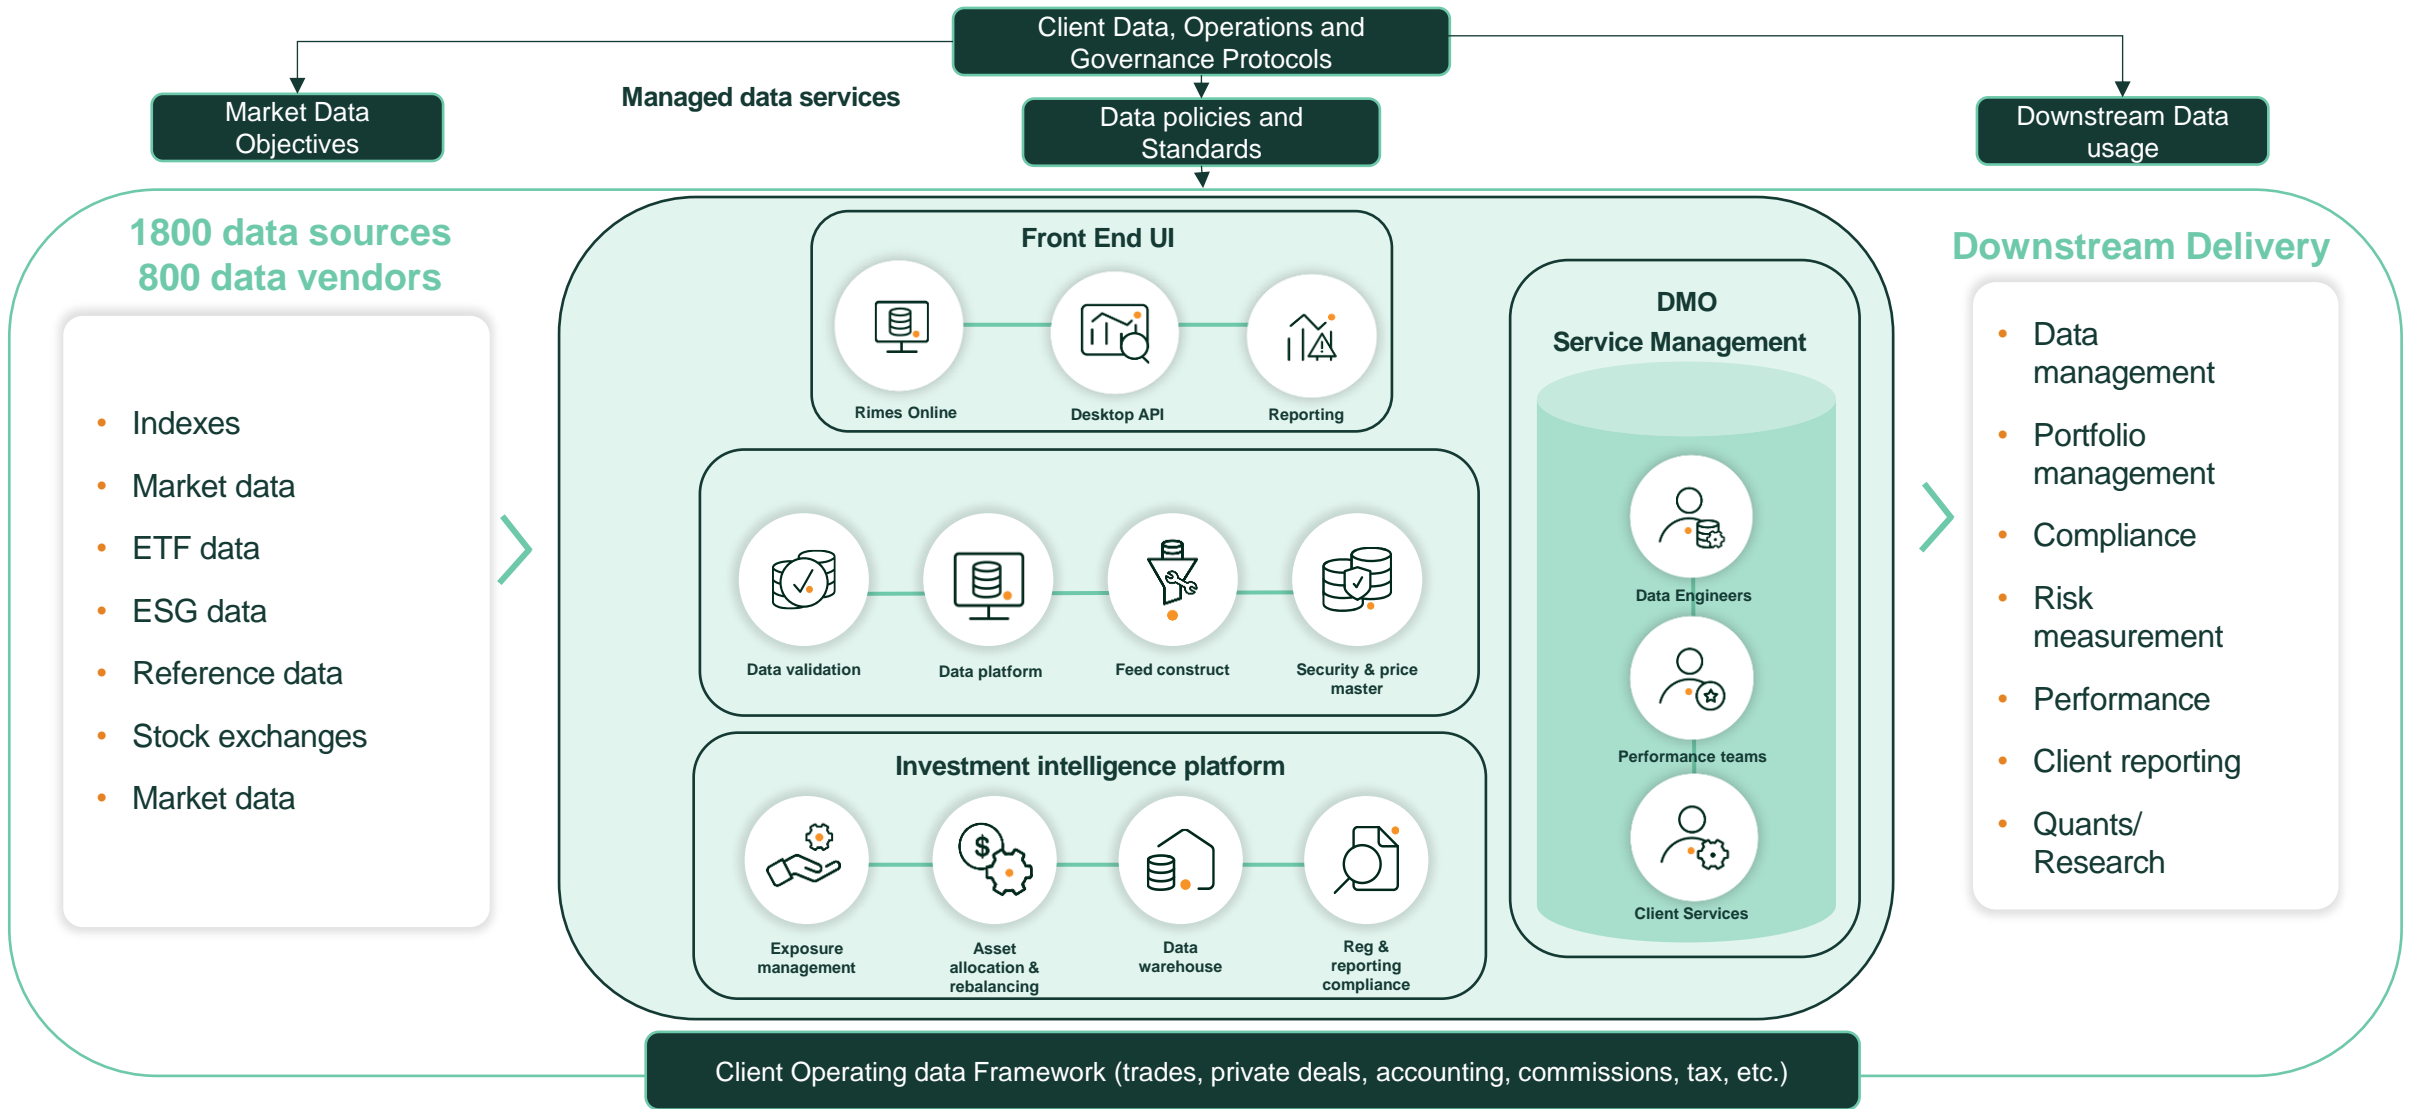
Client Data, Operations and Governance Protocols

Market Data Objectives

Managed data services

Data policies and Standards

Downstream Data usage

1800 data sources
800 data vendors

- Indexes
- Market data
- ETF data
- ESG data
- Reference data
- Stock exchanges
- Market data

Front End UI

Rimes Online

Desktop API

Reporting

Data validation

Data platform

Feed construct

Security & price master

Investment intelligence platform

Exposure management

Asset allocation & rebalancing

Data warehouse

Reg & reporting compliance

DMO
Service Management

Data Engineers

Performance teams

Client Services

Downstream Delivery

- Data management
- Portfolio management
- Compliance
- Risk measurement
- Performance
- Client reporting
- Quants/ Research

Client Operating data Framework (trades, private deals, accounting, commissions, tax, etc.)